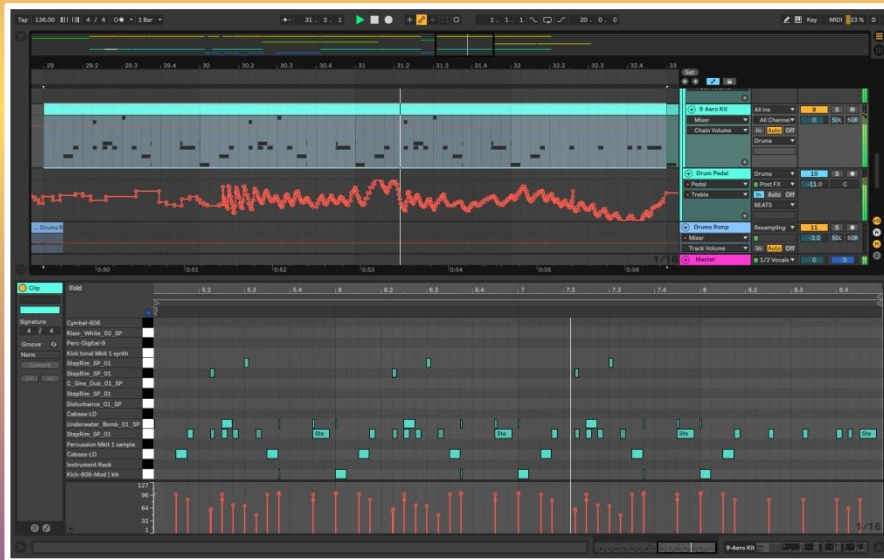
Tap 136.00 4 / 4 1 Bar 31 . 2 . 1 1 . 1 . 1 20 . 0 . 0 Key MIDI 13 %

29 29.2 29.3 29.4 30 30.2 30.3 30.4 31 31.2 31.3 31.4 32 32.2 32.3 32.4 33

Set

9 Aero Kit All Ins 9 S
Mixer All Channel 0 50L 50R
Chain Volume In Auto Off
Drums

Drum Pedal Drums 10 S
Pedal Post FX -11.0 C
Treble In Auto Off
BEATS

Drums 8

Drums Romp Resampling 11 S
Mixer -3.0 50L 50R
Track Volume In Auto Off

Master 1/2 Vocals 0 0

0:50 0:51 0:52 0:53 0:54 0:55 0:56 1/16

Clip
Fold
Signature
4 / 4
Groove
None
Commit

5.2 5.3 5.4 6 6.2 6.3 6.4 7 7.2 7.3 7.4 8 8.2 8.3 8.4

Cymbal-606
River_White_02_SP
Perc-Digital-9
Kick tonal Mkit 1 synth
StepRim_SP_01
StepRim_SP_01
C_Sine_Dub_01_SP
StepRim_SP_01
Disturbance_01_SP
Cabasa-LD
Underwater_Bomb_01_SP
StepRim_SP_01
Percussion Mkit 1 sample
Cabasa-LD
Instrument Rack
Kick-606-Mod | kik

127
96
64
32
1

1/16

9-Aero Kit